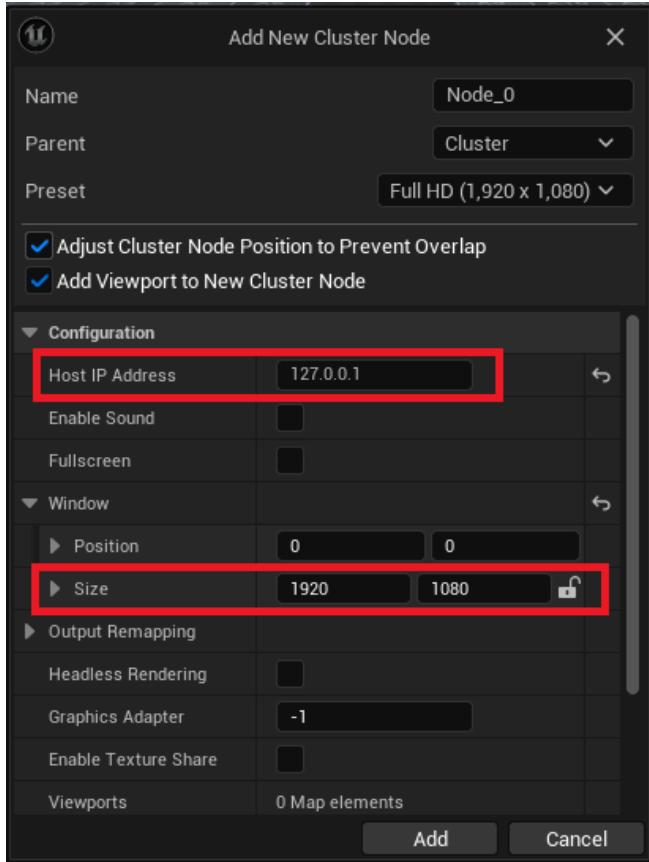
Add New Cluster Node

Name Node_0

Parent Cluster

Preset Full HD (1,920 x 1,080)

Adjust Cluster Node Position to Prevent Overlap

Add Viewport to New Cluster Node

Configuration

Host IP Address 127.0.0.1

Enable Sound

Fullscreen

Window

Position 0 0

Size 1920 1080

Output Remapping

Headless Rendering

Graphics Adapter -1

Enable Texture Share

Viewports 0 Map elements

Add Cancel